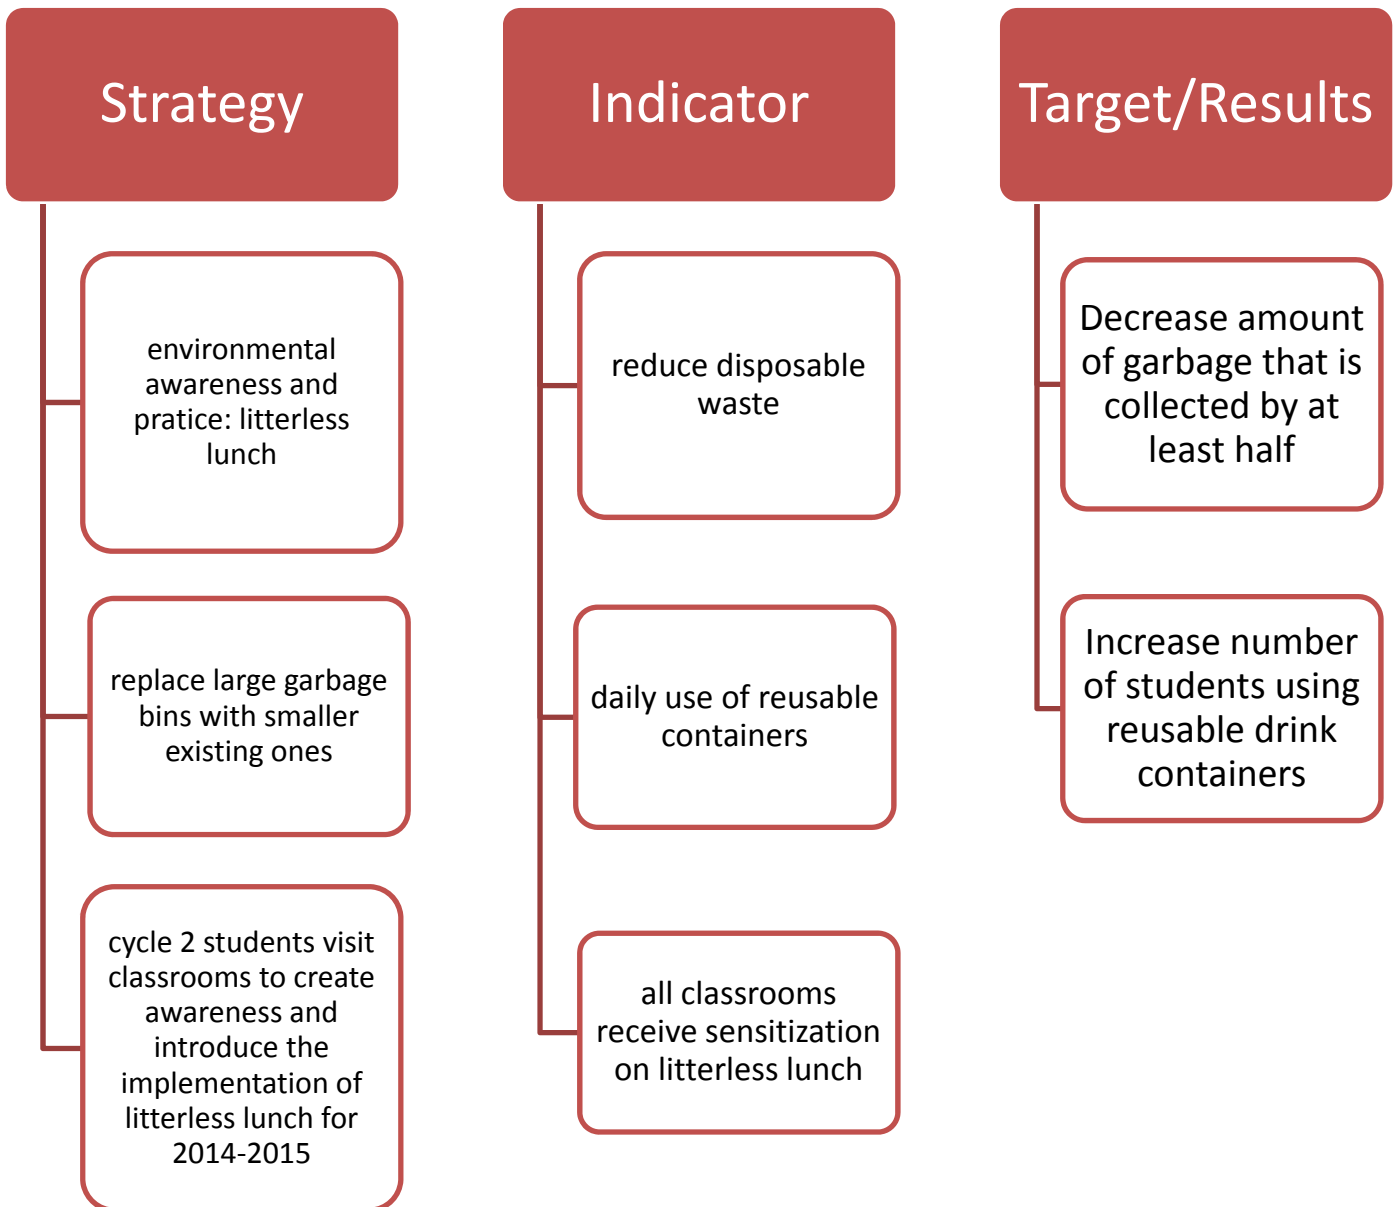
Strategy

environmental awareness and pratice: litterless lunch

replace large garbage bins with smaller existing ones

cycle 2 students visit classrooms to create awareness and introduce the implementation of litterless lunch for 2014-2015

Indicator

reduce disposable waste

daily use of reusable containers

all classrooms receive sensitization on litterless lunch

Target/Results

Decrease amount of garbage that is collected by at least half

Increase number of students using reusable drink containers